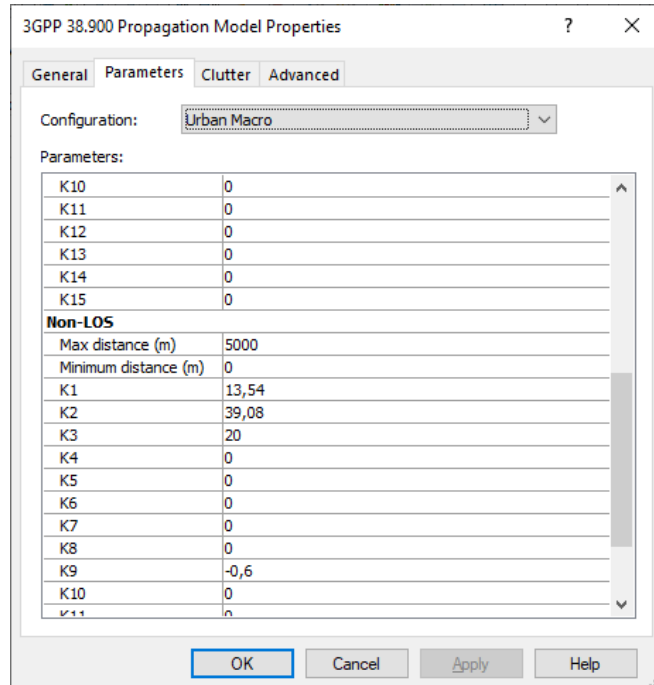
3GPP 38.900 Propagation Model Properties ? ✕

General | Parameters | Clutter | Advanced

Configuration: Urban Macro

Parameters:

| | |
|---|---|
| K10 | 0 |
| K11 | 0 |
| K12 | 0 |
| K13 | 0 |
| K14 | 0 |
| K15 | 0 |
| **Non-LOS** | |
| Max distance (m) | 5000 |
| Minimum distance (m) | 0 |
| K1 | 13,54 |
| K2 | 39,08 |
| K3 | 20 |
| K4 | 0 |
| K5 | 0 |
| K6 | 0 |
| K7 | 0 |
| K8 | 0 |
| K9 | -0,6 |
| K10 | 0 |
| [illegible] | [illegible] |

OK | Cancel | Apply | Help